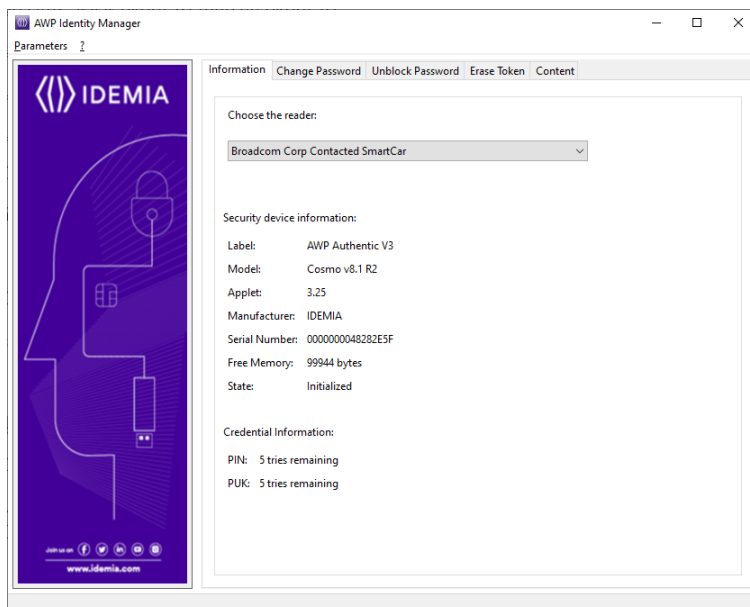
AWP Identity Manager

Parameters ?

IDEMIA

Join us on

www.idemia.com

Information | Change Password | Unblock Password | Erase Token | Content

Choose the reader:

Broadcom Corp Contacted SmartCar

Security device information:

Label: AWP Authentic V3

Model: Cosmo v8.1 R2

Applet: 3.25

Manufacturer: IDEMIA

Serial Number: 0000000048282E5F

Free Memory: 99944 bytes

State: Initialized

Credential Information:

PIN: 5 tries remaining

PUK: 5 tries remaining